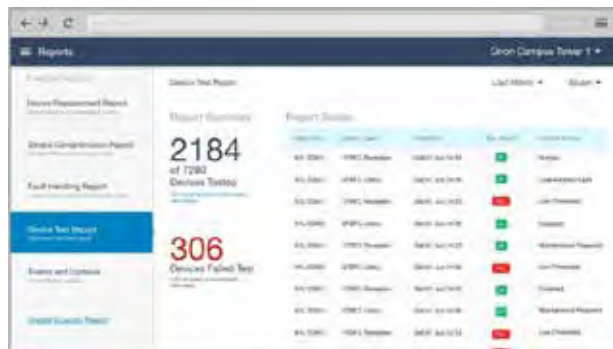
Reports

Union Campus Tower 1

Device Replacement Report

Device Condemnation Report

Fault Handling Report

Device Test Report

Events and Contacts

Device Test Report

Last Month

Report Summary

2184

of 7280 Devices Tested

306

Devices Failed Test

Report Details

Nurses

Low Pressure

Closed

Low Pressure